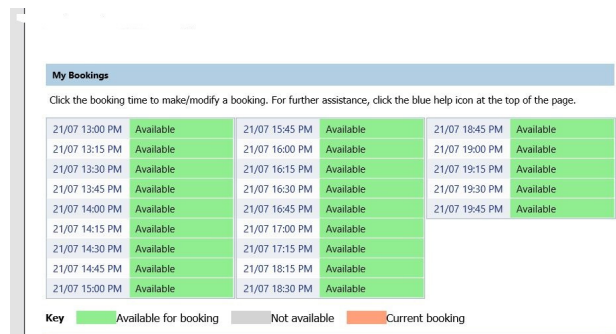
My Bookings

Click the booking time to make/modify a booking. For further assistance, click the blue help icon at the top of the page.

| | | | | | |
|---|---|---|---|---|---|
| 21/07 13:00 PM | Available | 21/07 15:45 PM | Available | 21/07 18:45 PM | Available |
| 21/07 13:15 PM | Available | 21/07 16:00 PM | Available | 21/07 19:00 PM | Available |
| 21/07 13:30 PM | Available | 21/07 16:15 PM | Available | 21/07 19:15 PM | Available |
| 21/07 13:45 PM | Available | 21/07 16:30 PM | Available | 21/07 19:30 PM | Available |
| 21/07 14:00 PM | Available | 21/07 16:45 PM | Available | 21/07 19:45 PM | Available |
| 21/07 14:15 PM | Available | 21/07 17:00 PM | Available | | |
| 21/07 14:30 PM | Available | 21/07 17:15 PM | Available | | |
| 21/07 14:45 PM | Available | 21/07 18:15 PM | Available | | |
| 21/07 15:00 PM | Available | 21/07 18:30 PM | Available | | |

Key Available for booking Not available Current booking